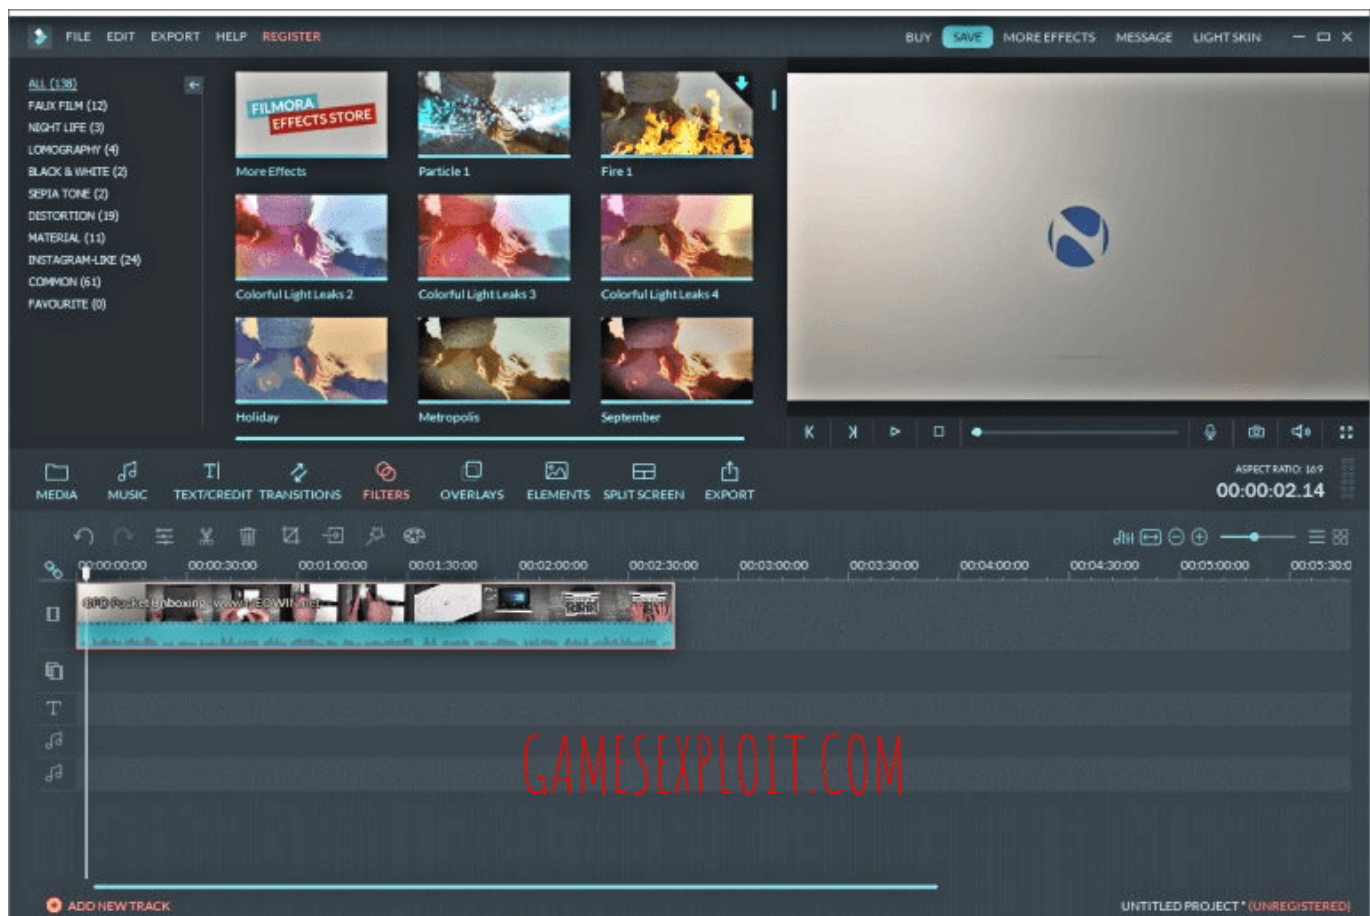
FILE EDIT EXPORT HELP REGISTER

BUY SAVE MORE EFFECTS MESSAGE LIGHT SKIN

ALL (138)
FAUX FILM (12)
NIGHT LIFE (3)
LOMOGRAPHY (4)
BLACK & WHITE (2)
SEPIA TONE (2)
DISTORTION (19)
MATERIAL (11)
INSTAGRAM-LIKE (24)
COMMON (61)
FAVOURITE (0)

FILMORA EFFECTS STORE
More Effects
Particle 1
Fire 1
Colorful Light Leaks 2
Colorful Light Leaks 3
Colorful Light Leaks 4
Holiday
Metropolis
September

MEDIA MUSIC TEXT/CREDIT TRANSITIONS FILTERS OVERLAYS ELEMENTS SPLIT SCREEN EXPORT

ASPECT RATIO: 16:9
00:00:02.14

00:00:00:00 00:00:30:00 00:01:00:00 00:01:30:00 00:02:00:00 00:02:30:00 00:03:00:00 00:03:30:00 00:04:00:00 00:04:30:00 00:05:00:00 00:05:30:0

GPD Pocket Unboxing - www.NEOWIN.net

GAMESEXPLOIT.COM

ADD NEW TRACK

UNTITLED PROJECT * (UNREGISTERED)